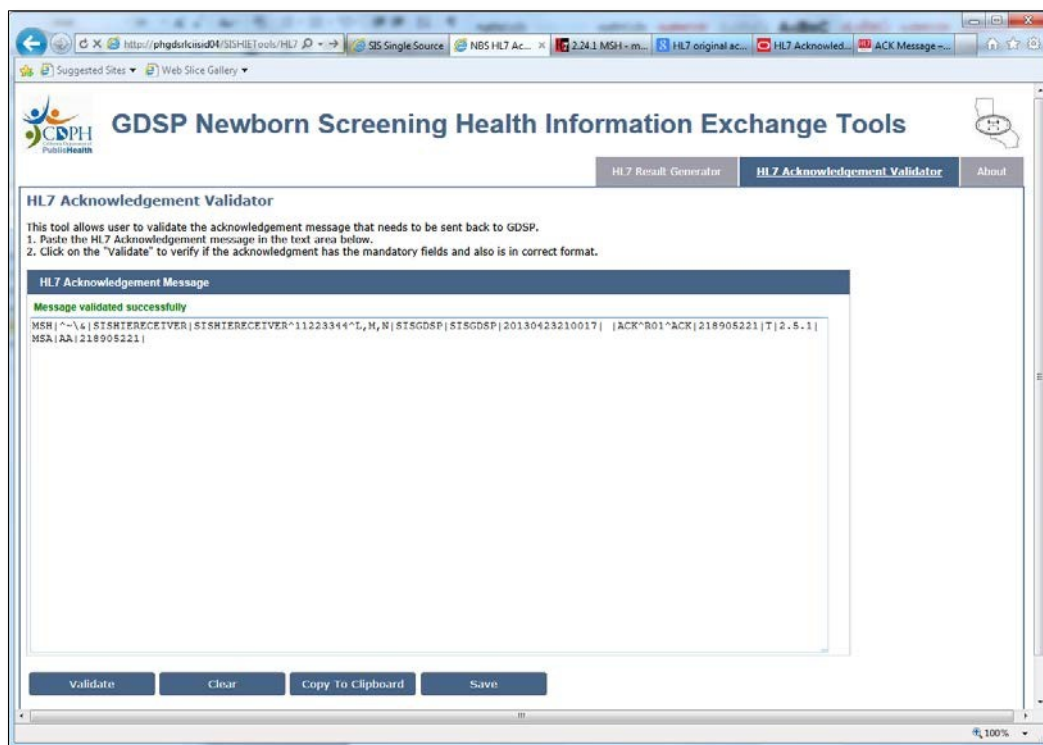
http://phgdsrlciisid04/SISHIETools/HL7
SIS Single Source
NBS HL7 Ac...
2.24.1 MSH - m...
HL7 original ac...
HL7 Acknowled...
ACK Message -...
Suggested Sites ▾ Web Slice Gallery ▾

CDPH PublicHealth
GDSP Newborn Screening Health Information Exchange Tools

HL7 Result Generator
HL7 Acknowledgement Validator
About

HL7 Acknowledgement Validator

This tool allows user to validate the acknowledgement message that needs to be sent back to GDSP.
1. Paste the HL7 Acknowledgement message in the text area below.
2. Click on the "Validate" to verify if the acknowledgment has the mandatory fields and also is in correct format.

HL7 Acknowledgement Message

Message validated successfully

MSH|^~\&|SISHIERECEIVER|SISHIERECEIVER^11223344^L,M,N|SISGDSP|SISGDSP|20130423210017| |ACK^R01^ACK|218905221|T|2.5.1|
MSA|AA|218905221|

Validate
Clear
Copy To Clipboard
Save

100%